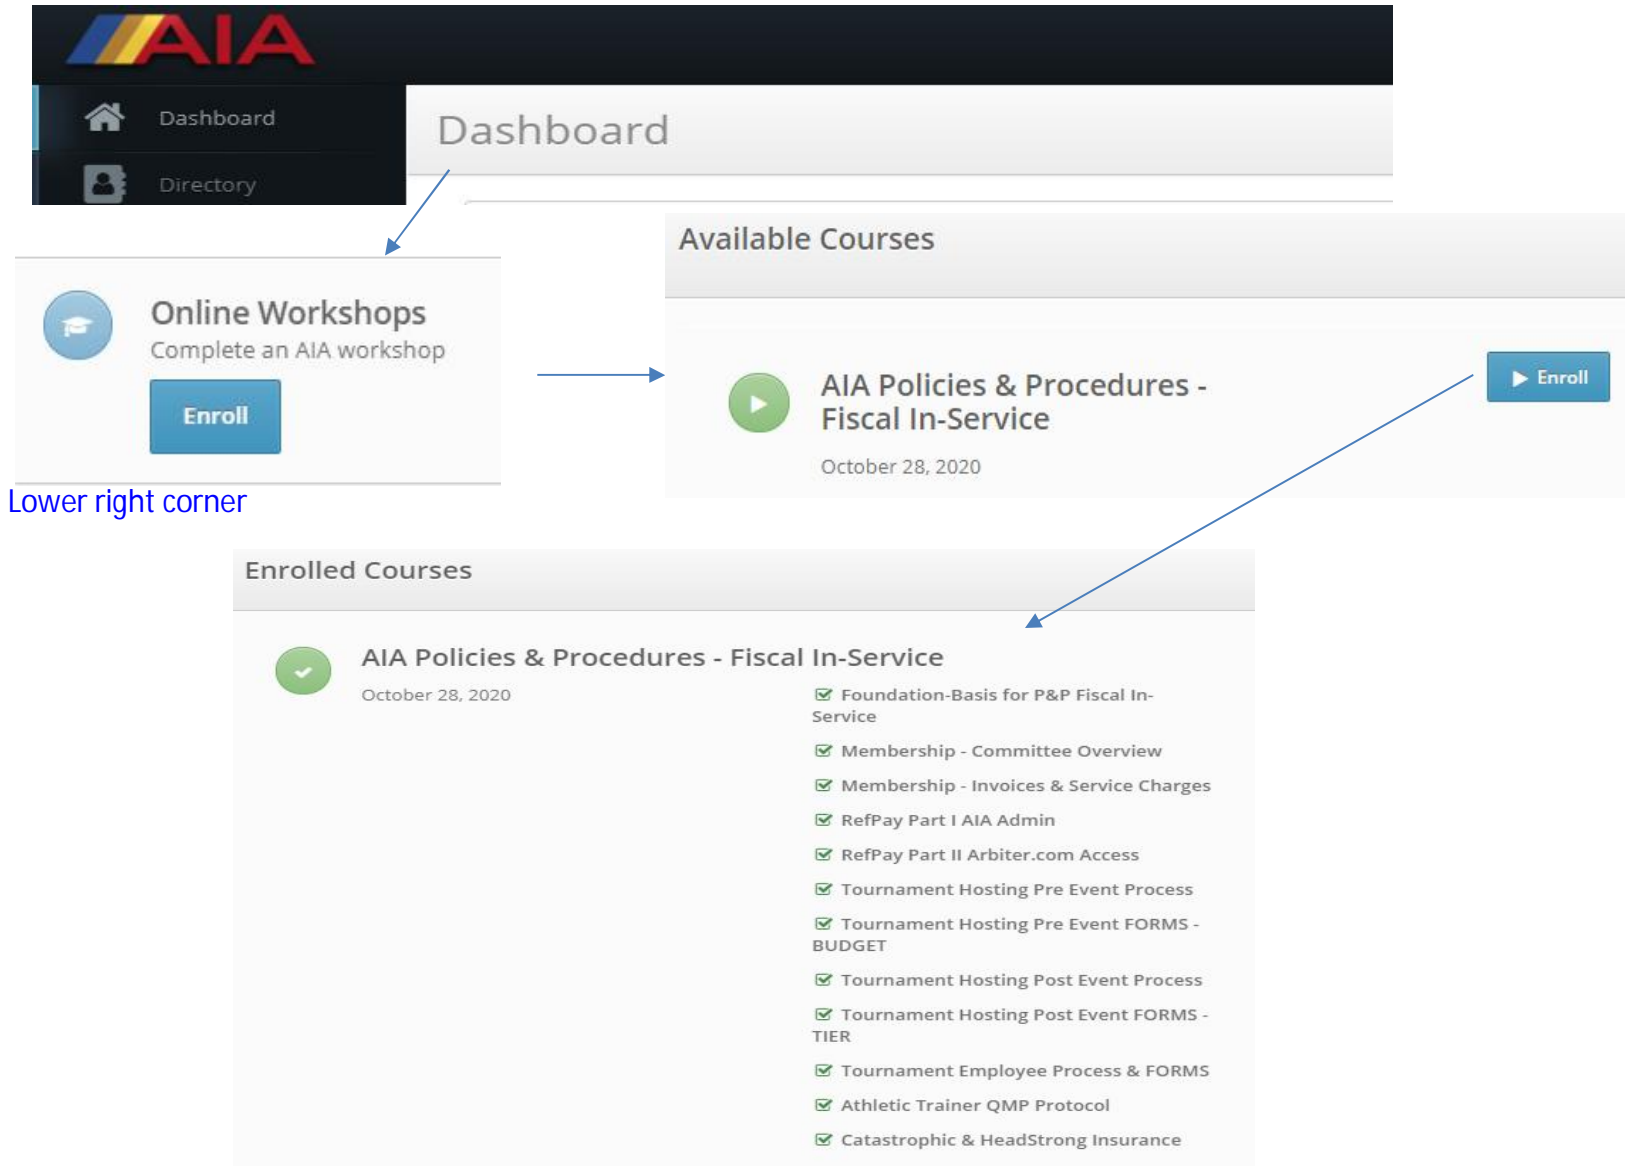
AIA

Dashboard

Directory

Dashboard

Online Workshops
Complete an AIA workshop

Enroll

Lower right corner

Available Courses

AIA Policies & Procedures - Fiscal In-Service

October 28, 2020

Enroll

Enrolled Courses

AIA Policies & Procedures - Fiscal In-Service

October 28, 2020

Foundation-Basis for P&P Fiscal In-Service

Membership - Committee Overview

Membership - Invoices & Service Charges

RefPay Part I AIA Admin

RefPay Part II Arbiter.com Access

Tournament Hosting Pre Event Process

Tournament Hosting Pre Event FORMS - BUDGET

Tournament Hosting Post Event Process

Tournament Hosting Post Event FORMS - TIER

Tournament Employee Process & FORMS

Athletic Trainer QMP Protocol

Catastrophic & HeadStrong Insurance